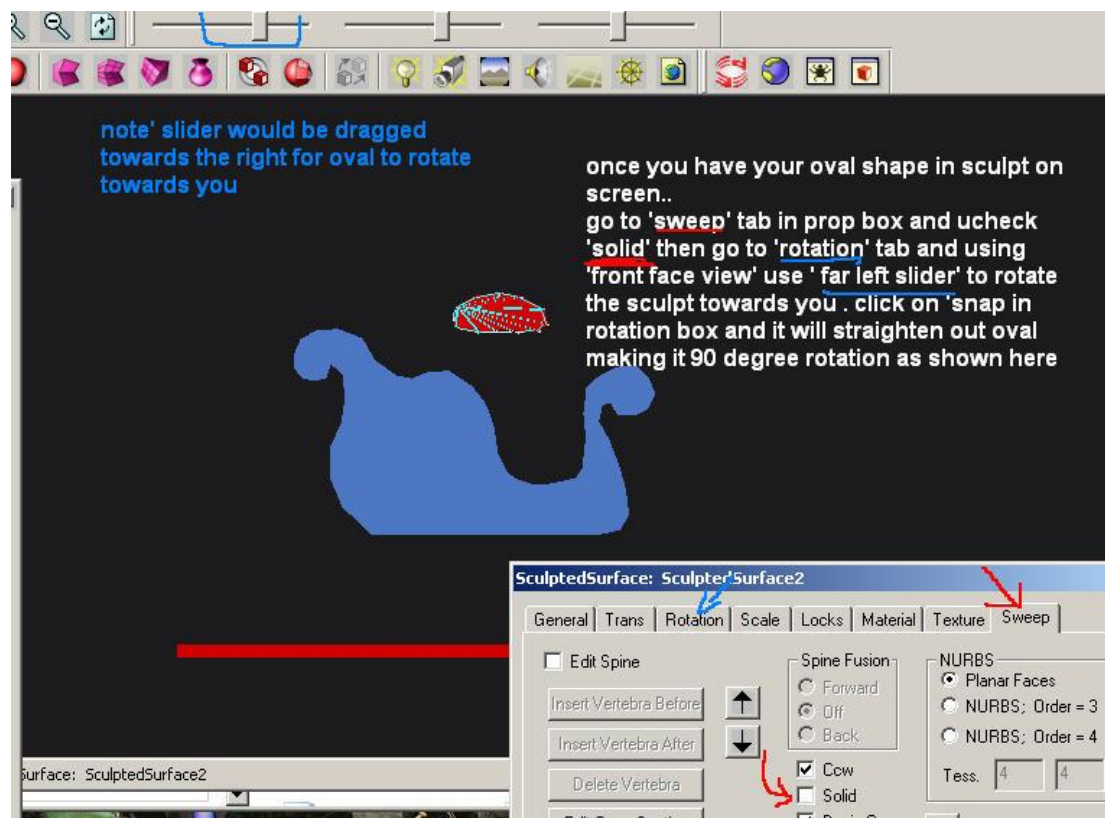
note' slider would be dragged towards the right for oval to rotate towards you

once you have your oval shape in sculpt on screen..
go to 'sweep' tab in prop box and ucheck 'solid' then go to 'rotation' tab and using 'front face view' use ' far left slider' to rotate the sculpt towards you . click on 'snap in rotation box and it will straighten out oval making it 90 degree rotation as shown here

SculptedSurface: SculptedSurface2

General | Trans | Rotation | Scale | Locks | Material | Texture | Sweep

Edit Spine

Insert Vertebra Before

Insert Vertebra After

Delete Vertebra

Spine Fusion
Forward
Off
Back

Ccw
Solid

NURBS
Planar Faces
NURBS; Order = 3
NURBS; Order = 4

Tess. 4 4

Surface: SculptedSurface2